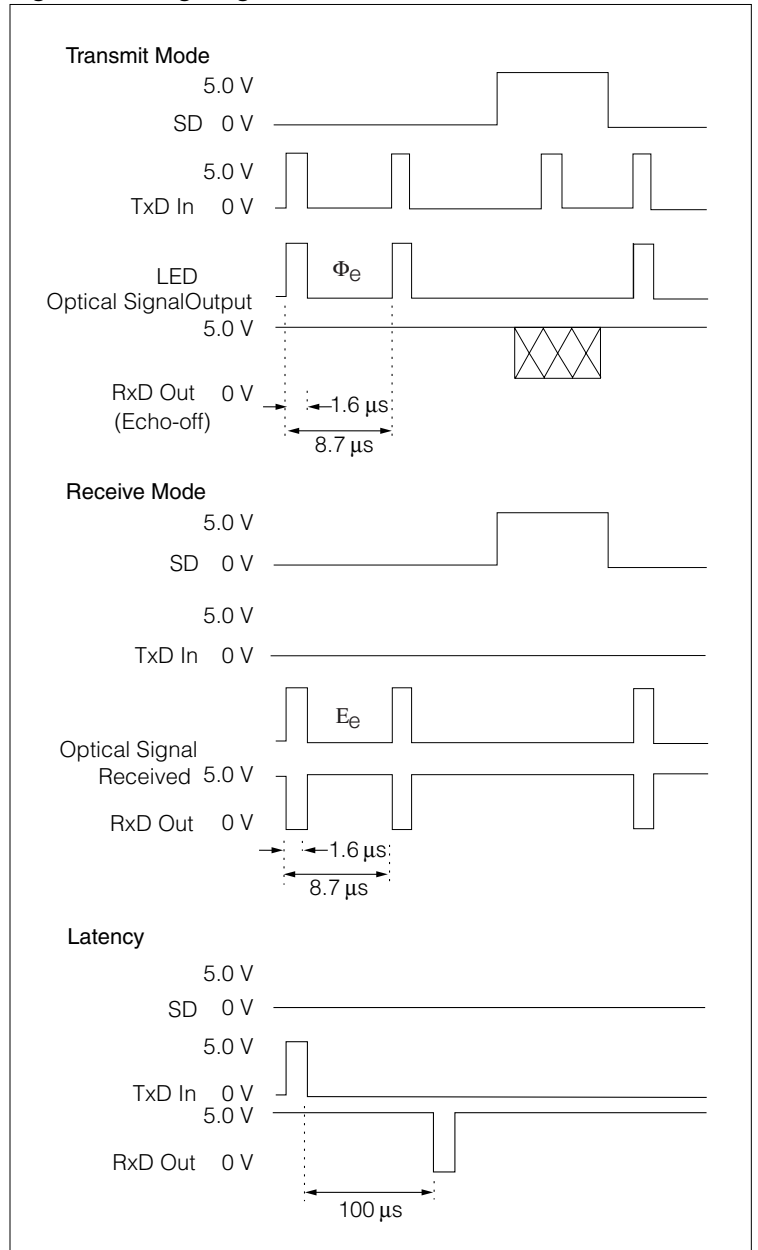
Transmit Mode
5.0 V
SD 0 V
5.0 V
TxD In 0 V
LED Optical SignalOutput
$\Phi_e$
5.0 V
RxD Out 0 V
(Echo-off)
1.6 µs
8.7 µs

Receive Mode
5.0 V
SD 0 V
5.0 V
TxD In 0 V
$E_e$
Optical Signal Received 5.0 V
RxD Out 0 V
1.6 µs
8.7 µs

Latency
5.0 V
SD 0 V
5.0 V
TxD In 0 V
5.0 V
RxD Out 0 V
100 µs